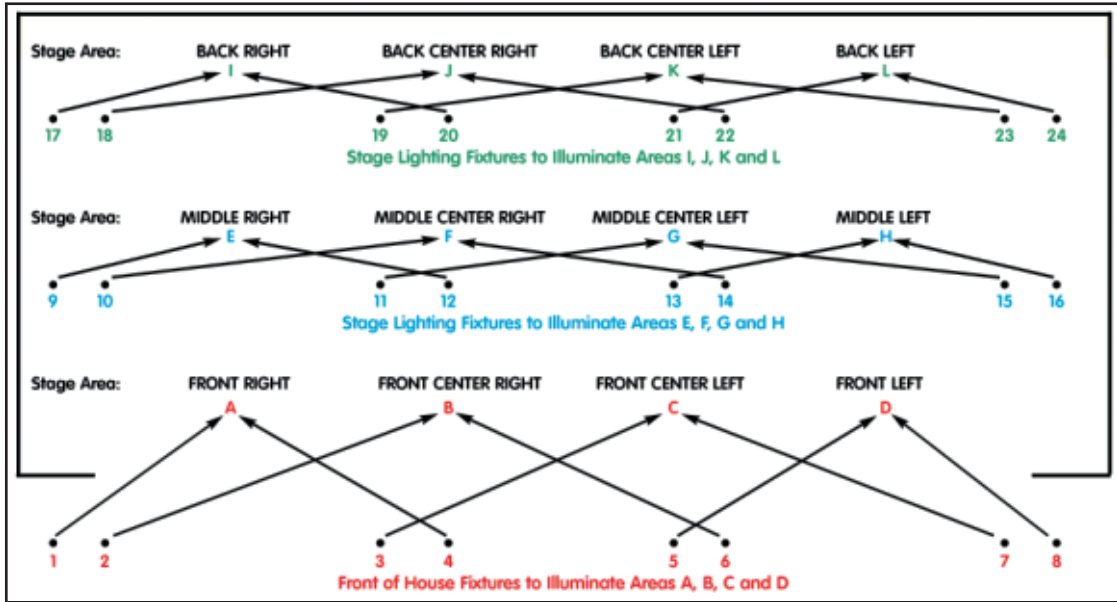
Stage Area: BACK RIGHT BACK CENTER RIGHT BACK CENTER LEFT BACK LEFT

I J K L

17 18 19 20 21 22 23 24

Stage Lighting Fixtures to Illuminate Areas I, J, K and L

Stage Area: MIDDLE RIGHT MIDDLE CENTER RIGHT MIDDLE CENTER LEFT MIDDLE LEFT

E F G H

9 10 11 12 13 14 15 16

Stage Lighting Fixtures to Illuminate Areas E, F, G and H

Stage Area: FRONT RIGHT FRONT CENTER RIGHT FRONT CENTER LEFT FRONT LEFT

A B C D

1 2 3 4 5 6 7 8

Front of House Fixtures to Illuminate Areas A, B, C and D